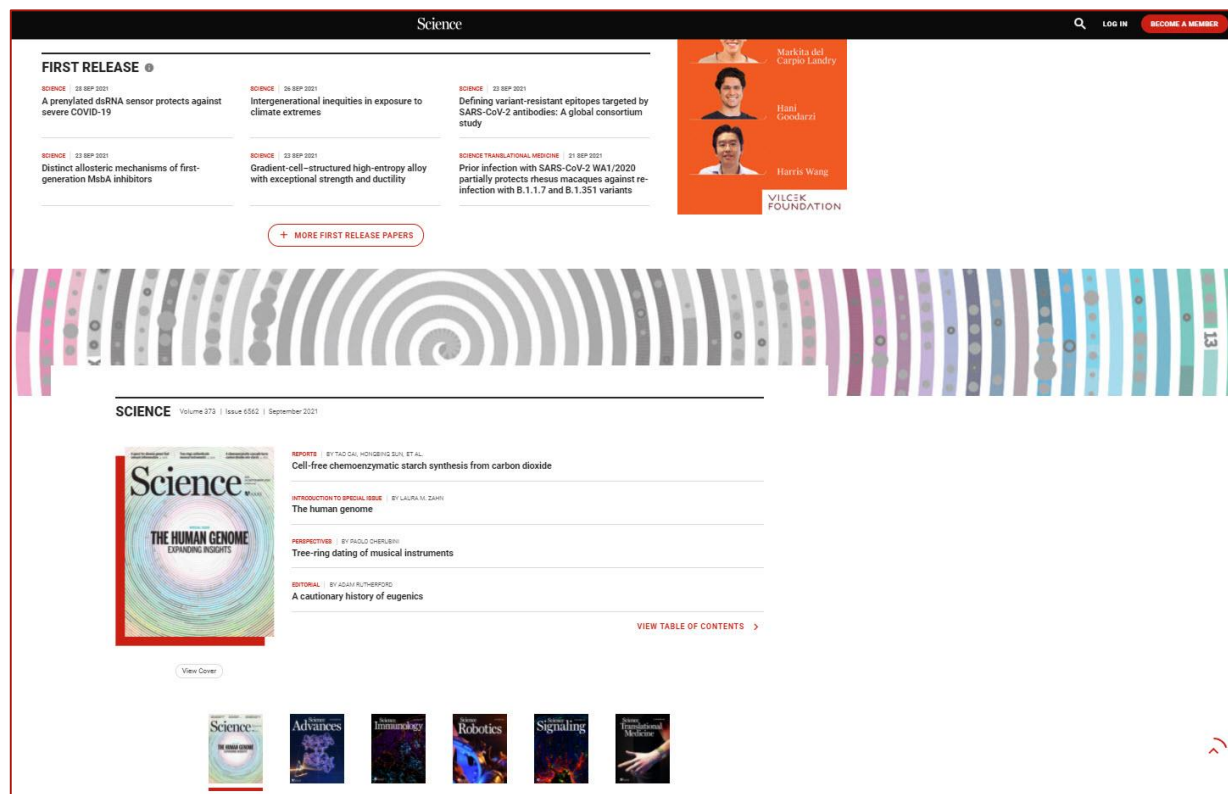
Science

LOG IN

BECOME A MEMBER

FIRST RELEASE

SCIENCE | 23 SEP 2021
A prenylated dsRNA sensor protects against severe COVID-19

SCIENCE | 26 SEP 2021
Intergenerational inequities in exposure to climate extremes

SCIENCE | 23 SEP 2021
Defining variant-resistant epitopes targeted by SARS-CoV-2 antibodies: A global consortium study

SCIENCE | 23 SEP 2021
Distinct allosteric mechanisms of first-generation MsbA inhibitors

SCIENCE | 23 SEP 2021
Gradient-cell–structured high-entropy alloy with exceptional strength and ductility

SCIENCE TRANSLATIONAL MEDICINE | 21 SEP 2021
Prior infection with SARS-CoV-2 WA1/2020 partially protects rhesus macaques against re-infection with B.1.1.7 and B.1.351 variants

+ MORE FIRST RELEASE PAPERS

Markita del Carpio Landry

Hani Goodarzi

Harris Wang

VILCEK FOUNDATION

13

SCIENCE Volume 373 | Issue 6562 | September 2021

Science

THE HUMAN GENOME
EXPANDING INSIGHTS

REPORTS | BY TAO CAI, HONGBING SUN, ET AL.
Cell-free chemoenzymatic starch synthesis from carbon dioxide

INTRODUCTION TO SPECIAL ISSUE | BY LAURA M. ZAHN
The human genome

PERSPECTIVES | BY PAOLO CHERUBINI
Tree-ring dating of musical instruments

EDITORIAL | BY ADAM RUTHERFORD
A cautionary history of eugenics

VIEW TABLE OF CONTENTS

View Cover

Science
THE HUMAN GENOME

Science Advances

Science Immunology

Science Robotics

Science Signaling

Science Translational Medicine